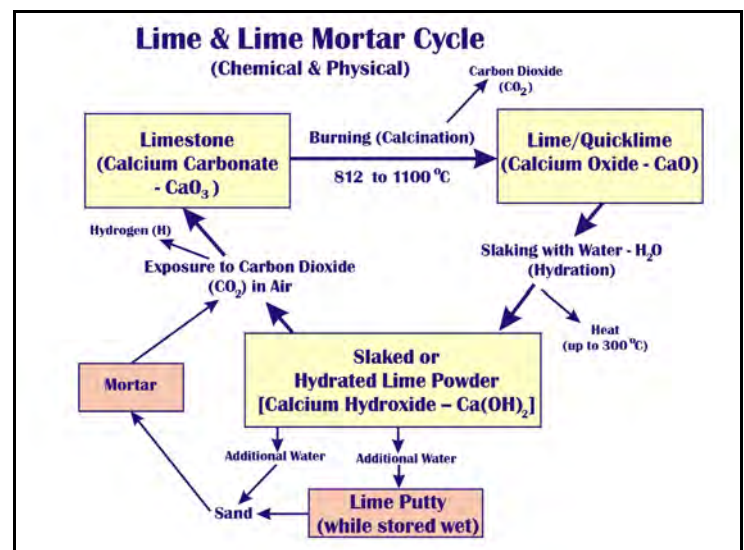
Lime & Lime Mortar Cycle
(Chemical & Physical)

Carbon Dioxide
($CO_2$)

Limestone
(Calcium Carbonate
- $CaO_3$)

Burning (Calcination)
812 to 1100 °C

Lime/Quicklime
(Calcium Oxide - CaO)

Hydrogen (H)

Exposure to Carbon Dioxide
($CO_2$) in Air

Slaking with Water - $H_2O$
(Hydration)

Heat
(up to 300 °C)

Mortar

Slaked or
Hydrated Lime Powder
[Calcium Hydroxide – $Ca(OH)_2$]

Additional Water

Additional Water

Sand

Lime Putty
(while stored wet)